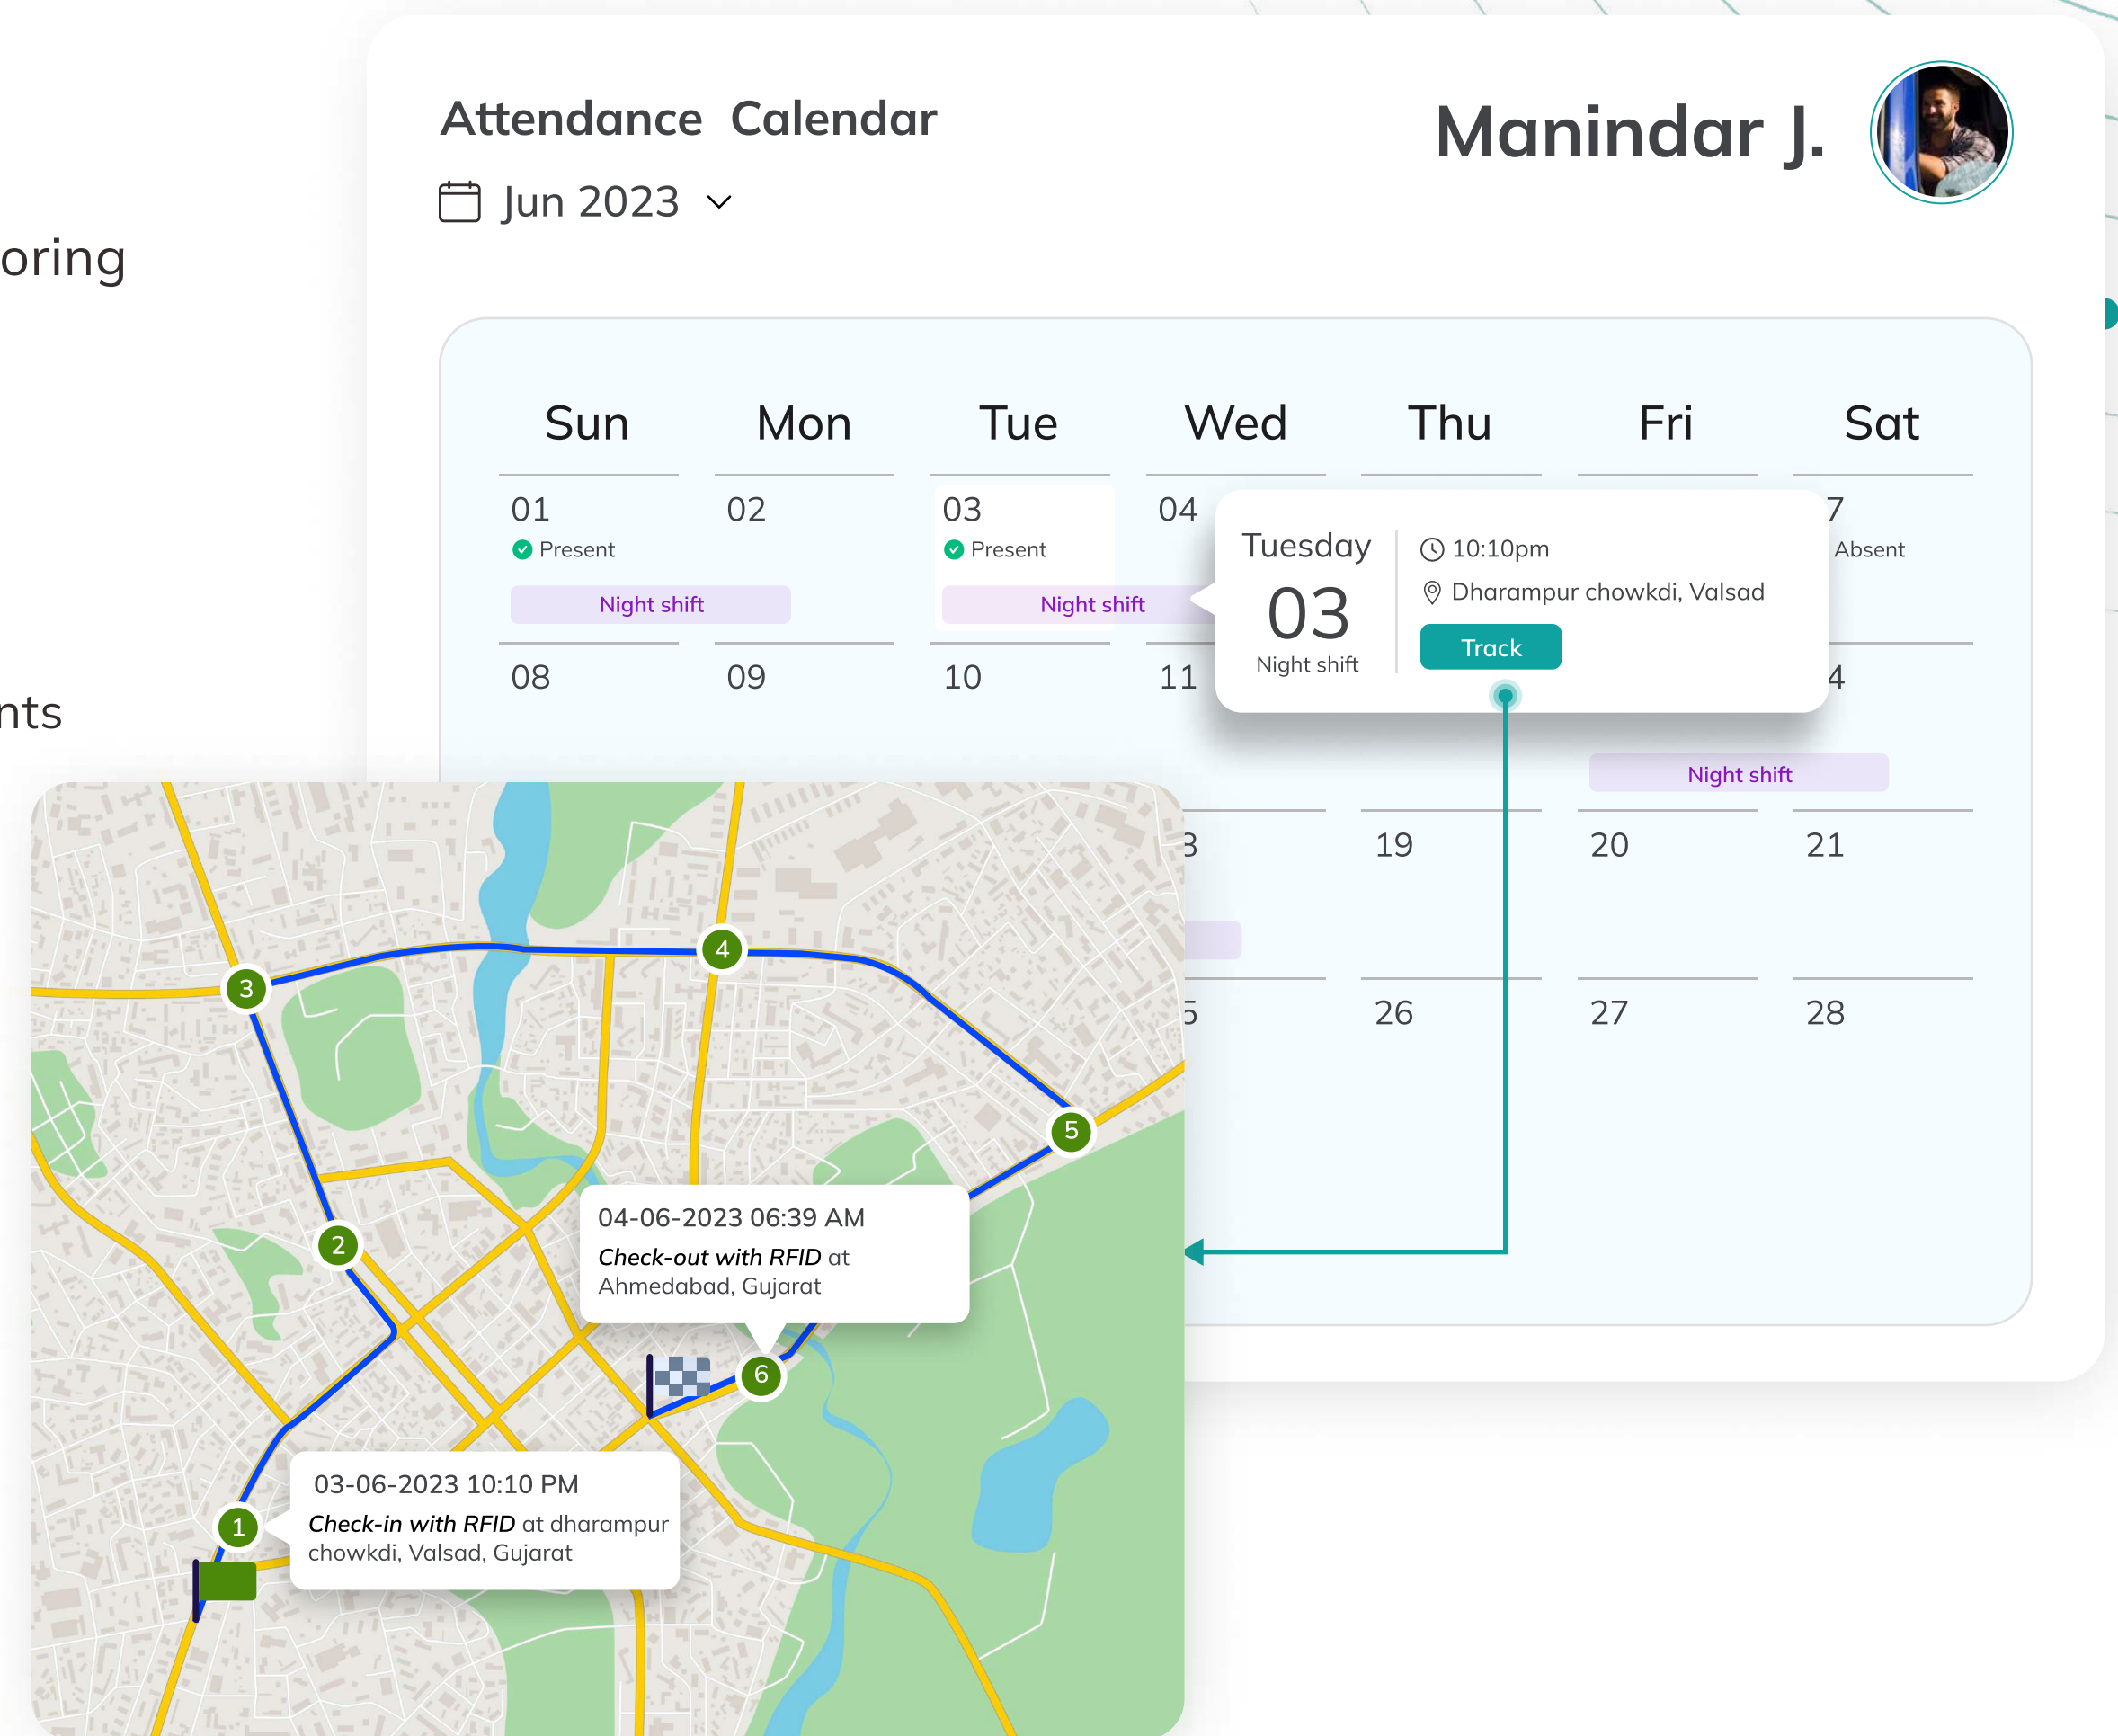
oring

nts

Attendance Calendar

Jun 2023

Manindar J.

| Sun | Mon | Tue | Wed | Thu | Fri | Sat |
|---|---|---|---|---|---|---|
| 01 Present Night shift | 02 | 03 Present Night shift | 04 | | | 7 Absent |
| 08 | 09 | 10 | 11 | | Night shift | 4 |
| | | | 3 | 19 | 20 | 21 |
| | | | 5 | 26 | 27 | 28 |

Tuesday
03
Night shift

10:10pm
Dharampur chowkdi, Valsad
Track

1
2
3
4
5
6

04-06-2023 06:39 AM
Check-out with RFID at Ahmedabad, Gujarat

03-06-2023 10:10 PM
Check-in with RFID at dharampur chowkdi, Valsad, Gujarat